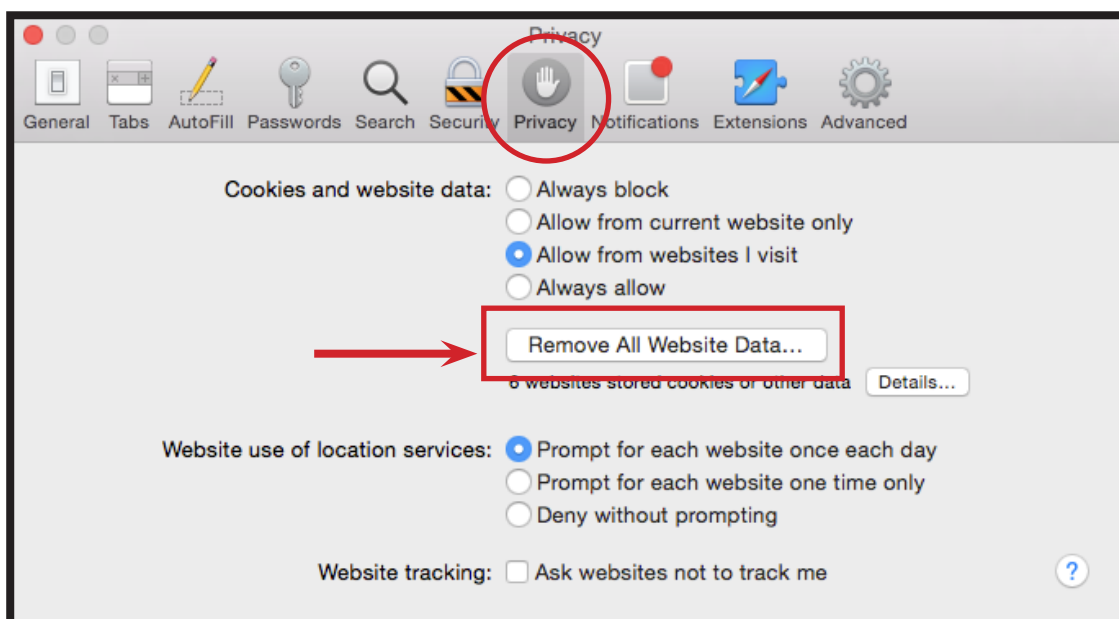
Privacy

General Tabs AutoFill Passwords Search Security Privacy Notifications Extensions Advanced

Cookies and website data: Always block
Allow from current website only
Allow from websites I visit
Always allow

Remove All Website Data...

6 websites stored cookies or other data Details...

Website use of location services: Prompt for each website once each day
Prompt for each website one time only
Deny without prompting

Website tracking: Ask websites not to track me

?